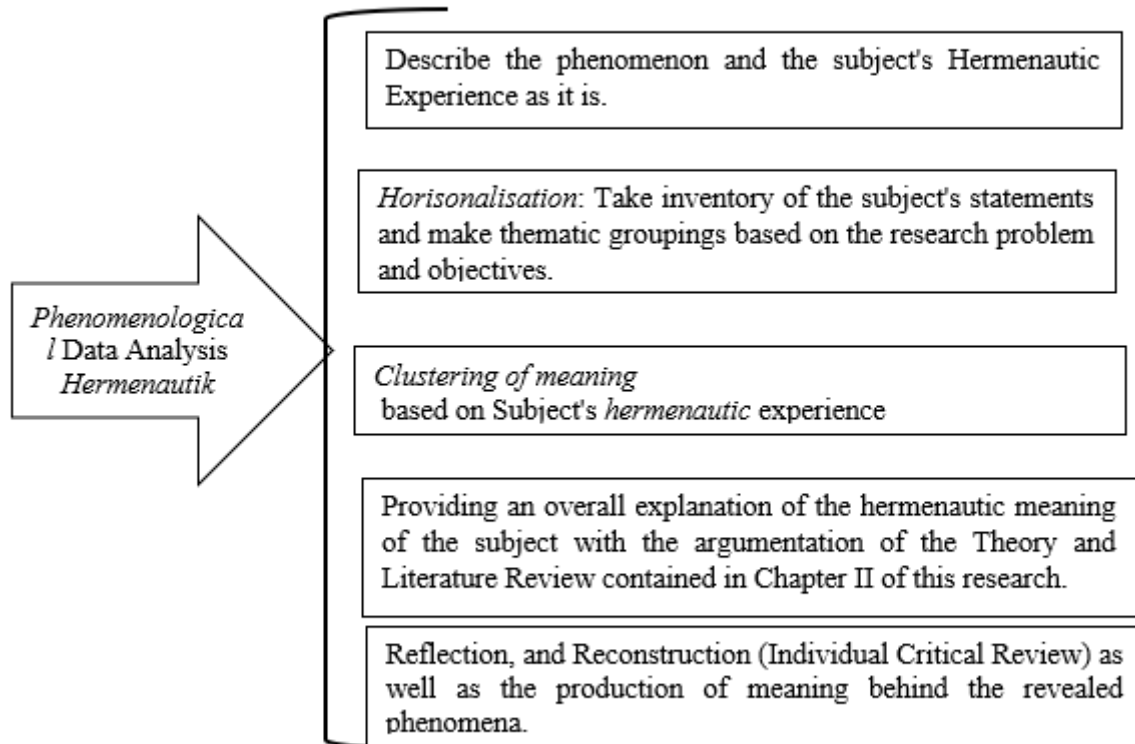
Phenomenological Data Analysis Hermenautik

Describe the phenomenon and the subject's Hermenautic Experience as it is.

Horisonalisation: Take inventory of the subject's statements and make thematic groupings based on the research problem and objectives.

Clustering of meaning
based on Subject's hermenautic experience

Providing an overall explanation of the hermenautic meaning of the subject with the argumentation of the Theory and Literature Review contained in Chapter II of this research.

Reflection, and Reconstruction (Individual Critical Review) as well as the production of meaning behind the revealed phenomena.